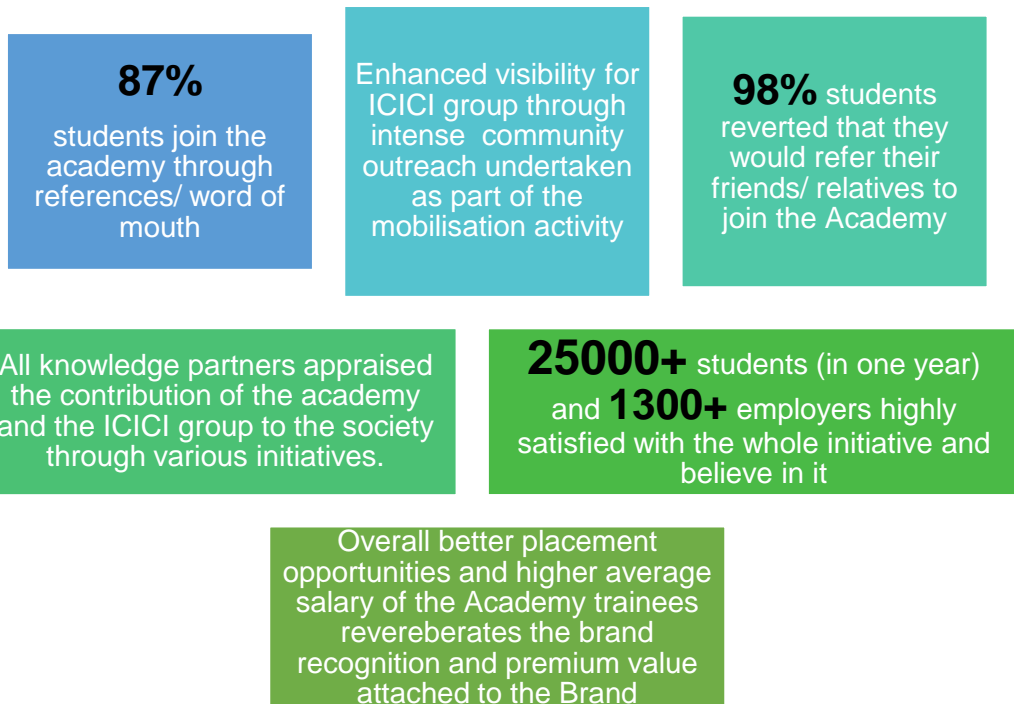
87%

students join the academy through references/ word of mouth

Enhanced visibility for ICICI group through intense community outreach undertaken as part of the mobilisation activity

98% students reverted that they would refer their friends/ relatives to join the Academy

All knowledge partners appraised the contribution of the academy and the ICICI group to the society through various initiatives.

25000+ students (in one year) and 1300+ employers highly satisfied with the whole initiative and believe in it

Overall better placement opportunities and higher average salary of the Academy trainees revereberates the brand recognition and premium value attached to the Brand